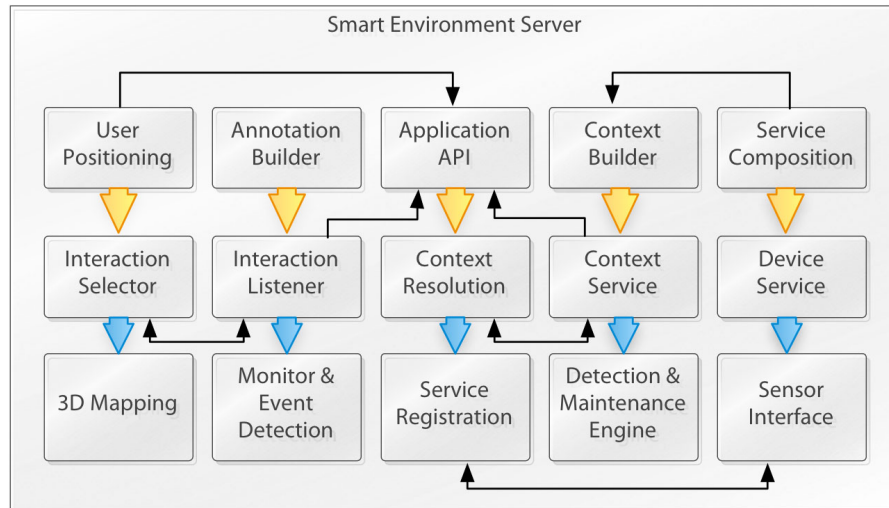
Smart Environment Server

User Positioning

Annotation Builder

Application API

Context Builder

Service Composition

Interaction Selector

Interaction Listener

Context Resolution

Context Service

Device Service

3D Mapping

Monitor & Event Detection

Service Registration

Detection & Maintenance Engine

Sensor Interface